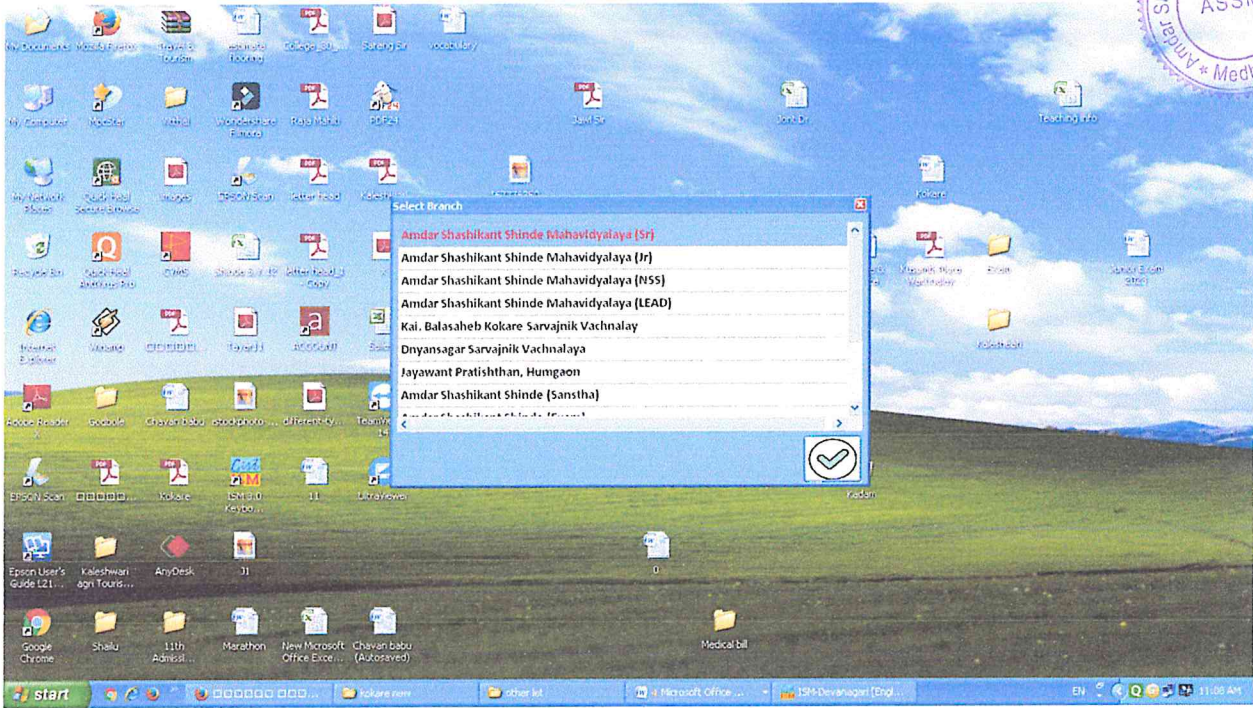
My Documents Mozilla Firefox Travel & Tourism estimate flooring College_SU... Sarang Sir vocabulary

My Computer MpoStep vitthal Wondershare Filmora Rata Mahib PDF24 Jawli Sir Jont Dr Teaching info

My Network Places Quick Heal Secure Browse images EPSON Scan letter head Kaleshw... Kokare

Recycle Bin Quick Heal AntiVirus Pro CVMS Shinde 8.9.12 letter head 3 - Copy Mauli Pure Multistate Exam Senior Exam 2024

Internet Explorer Vinayak □□□□□□ Taxant1 ACCOUNT Kaleshwari

Adobe Reader X Godbole Chavan babu istockphoto... different-ty... TeamViewer 14

EPSON Scan □□□□□... Kokare ISM 3.0 Keybo... 11 UltraViewer Kadam

Epson User's Guide L21... Kaleshwari agri Touris... AnyDesk 31 0

Google Chrome Shailu 11th Admissi... Marathon New Microsoft Office Exce... Chavan babu (Autosaved) Medical bill

Select Branch
Amdar Shashikant Shinde Mahavidyalaya (Sr)
Amdar Shashikant Shinde Mahavidyalaya (Jr)
Amdar Shashikant Shinde Mahavidyalaya (NSS)
Amdar Shashikant Shinde Mahavidyalaya (LEAD)
Kai. Balasaheb Kokare Sarvajnik Vachnalay
Dnyansagar Sarvajnik Vachnalaya
Jayawant Pratishthan, Humgaon
Amdar Shashikant Shinde (Sanstha)
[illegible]

start □□□□□□ □□□... kokare new other list 4 Microsoft Office ... ISM-Devanagari (Engl... EN 11:08 AM

ASS Amdar S * Medh